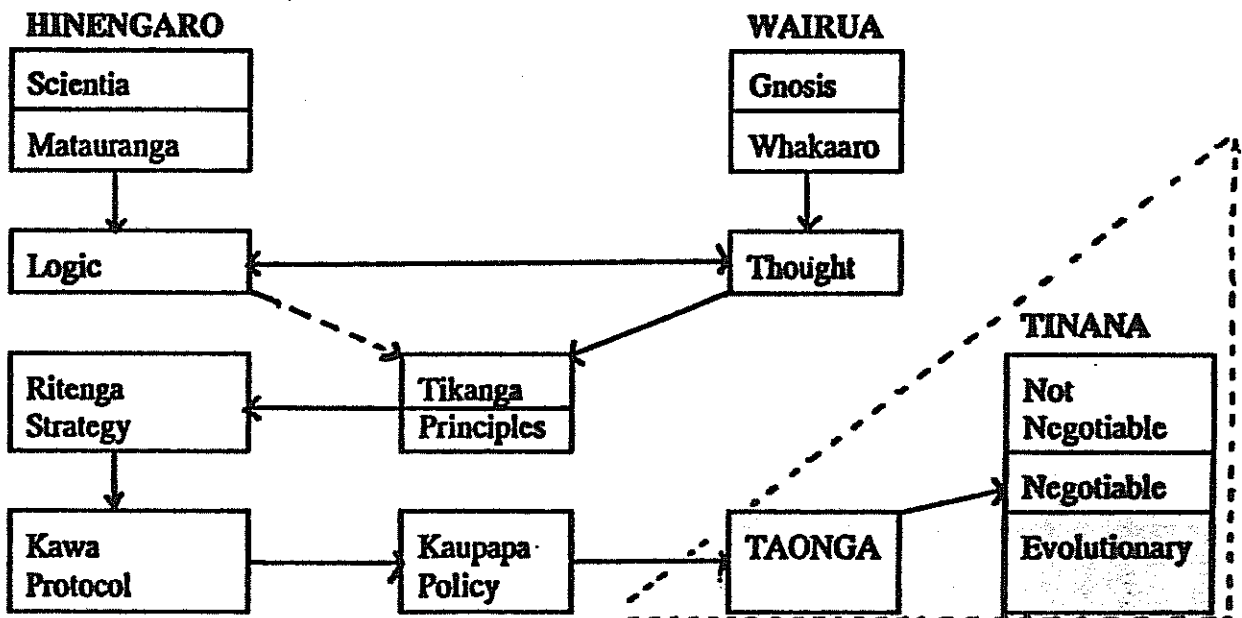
HINENGARO

Scientia

Matauranga

WAIRUA

Gnosis

Whakaaro

Logic

Thought

TINANA

Ritenga Strategy

Tikanga

Principles

Not Negotiable

Negotiable

Evolutionary

Kawa Protocol

Kaupapa Policy

TAONGA